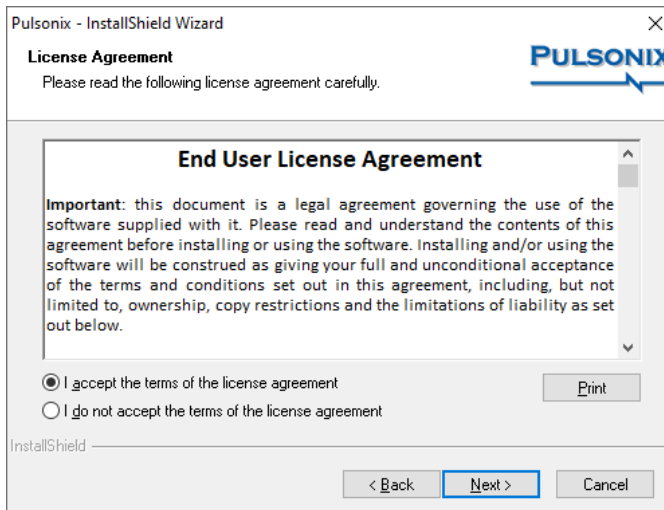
Pulsonix - InstallShield Wizard

License Agreement

Please read the following license agreement carefully.

PULSONIX

End User License Agreement

**Important**: this document is a legal agreement governing the use of the software supplied with it. Please read and understand the contents of this agreement before installing or using the software. Installing and/or using the software will be construed as giving your full and unconditional acceptance of the terms and conditions set out in this agreement, including, but not limited to, ownership, copy restrictions and the limitations of liability as set out below.

I accept the terms of the license agreement

I do not accept the terms of the license agreement

Print

InstallShield

< Back

Next >

Cancel